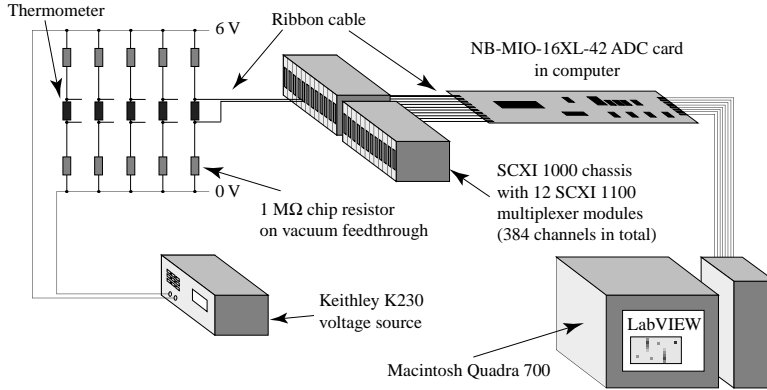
Thermometer

6 V

0 V

Ribbon cable

NB-MIO-16XL-42 ADC card in computer

SCXI 1000 chassis with 12 SCXI 1100 multiplexer modules (384 channels in total)

1 MΩ chip resistor on vacuum feedthrough

Keithley K230 voltage source

LabVIEW

Macintosh Quadra 700